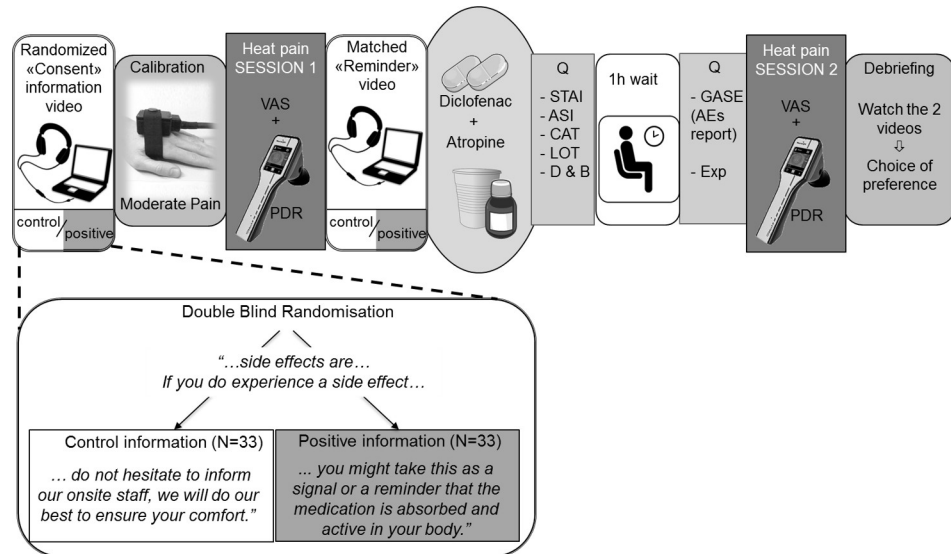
Randomized «Consent» information video

control / positive

Calibration

Moderate Pain

Heat pain SESSION 1

VAS + PDR

Matched «Reminder» video

control / positive

Diclofenac + Atropine

Q

- STAI
- ASI
- CAT
- LOT
- D & B

1h wait

Q

- GASE (AEs report)

- Exp

Heat pain SESSION 2

VAS + PDR

Debriefing

Watch the 2 videos ⇩ Choice of preference

Double Blind Randomisation

"…side effects are… If you do experience a side effect…

Control information (N=33)

… do not hesitate to inform our onsite staff, we will do our best to ensure your comfort."

Positive information (N=33)

... you might take this as a signal or a reminder that the medication is absorbed and active in your body."